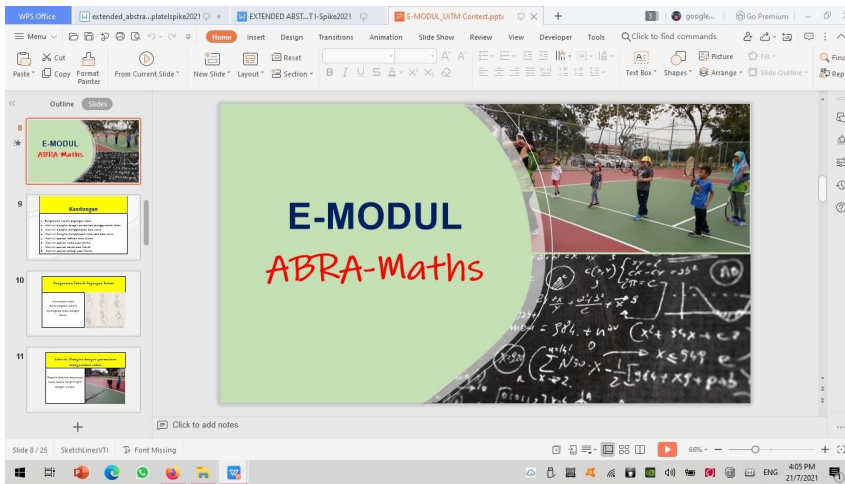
WPS Office | extended_abstra...platelspike2021 | EXTENDED ABST...T I-Spike2021 | E-MODUL_UiTM Contest.pptx | + | google... | Go Premium

≡ Menu | Home | Insert | Design | Transitions | Animation | Slide Show | Review | View | Developer | Tools | Click to find commands

Paste | Cut | Copy | Format Painter | From Current Slide | New Slide | Layout | Reset | Section | Text Box | Shapes | Arrange | Picture | Fill | Slide Outline | Find | Rep

Outline | Slides

8
E-MODUL
ABRA-Maths

9
Kandungan

10

11

E-MODUL
ABRA-Maths

$x^2$
$\sqrt{\quad}$
$\pi$
$x < 348$
$384 + n\omega$

Click to add notes

Slide 8 / 25 | SketchLinesVTI | Font Missing | 66% | ENG | 4:05 PM 21/7/2021